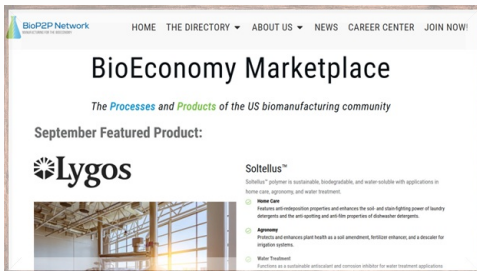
BioP2P Network
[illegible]

HOME THE DIRECTORY ▾ ABOUT US ▾ NEWS CAREER CENTER JOIN NOW!

BioEconomy Marketplace

The Processes and Products of the US biomanufacturing community

September Featured Product:

Lygos

Soltellus™

Soltellus™ polymer is sustainable, biodegradable, and water-soluble with applications in home care, agronomy, and water treatment.

Home Care
Features anti-redeposition properties and enhances the soil- and stain-fighting power of laundry detergents and the anti-spotting and anti-film properties of dishwasher detergents.

Agronomy
Protects and enhances plant health as a soil amendment, fertilizer enhancer, and a descaler for irrigation systems.

Water Treatment
Functions as a sustainable antiscalant and corrosion inhibitor for water treatment applications